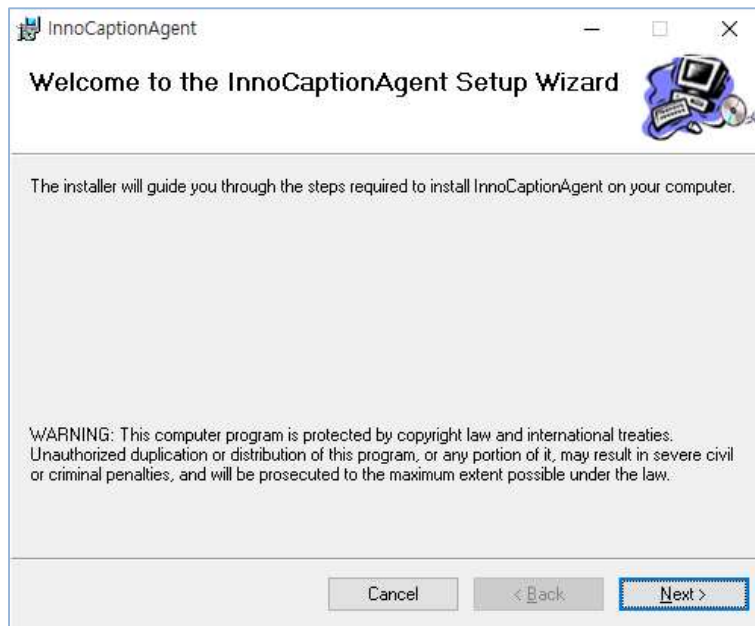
InnoCaptionAgent

Welcome to the InnoCaptionAgent Setup Wizard

The installer will guide you through the steps required to install InnoCaptionAgent on your computer.

WARNING: This computer program is protected by copyright law and international treaties. Unauthorized duplication or distribution of this program, or any portion of it, may result in severe civil or criminal penalties, and will be prosecuted to the maximum extent possible under the law.

Cancel
< Back
Next >